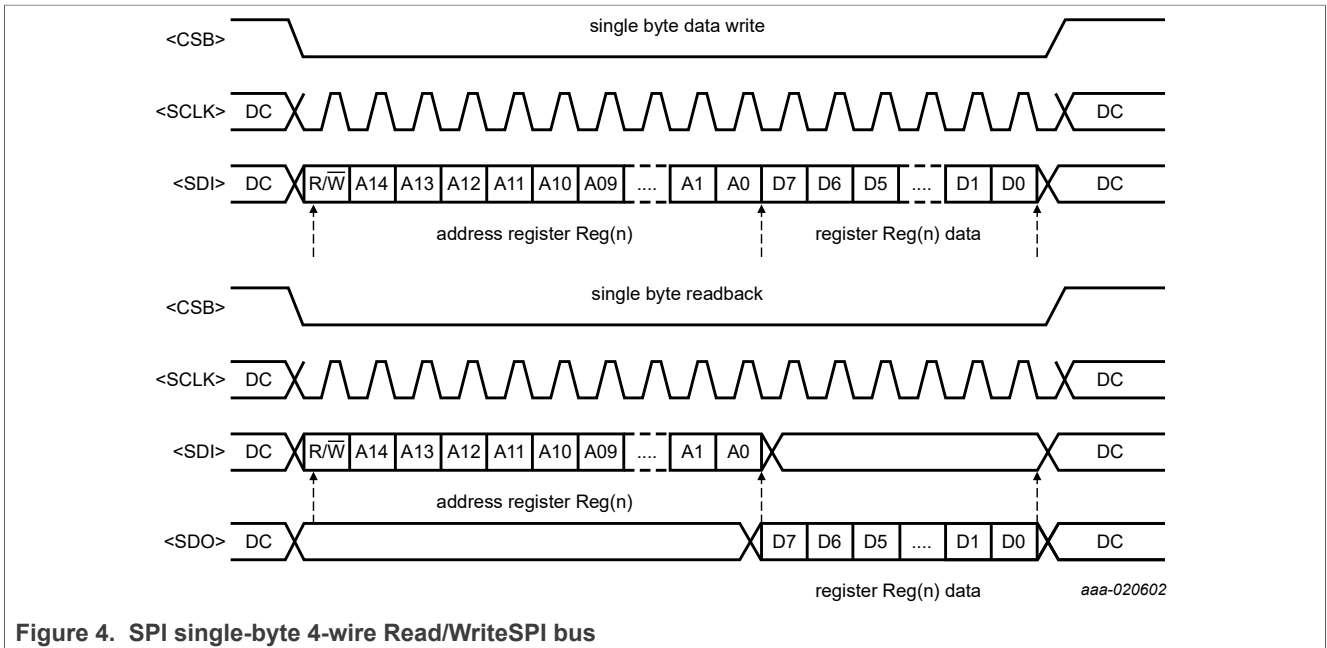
<CSB>

single byte data write

<SCLK> DC DC

<SDI> DC R/$\overline{W}$ A14 A13 A12 A11 A10 A09 .... A1 A0 D7 D6 D5 .... D1 D0 DC

address register Reg(n)

register Reg(n) data

<CSB>

single byte readback

<SCLK> DC DC

<SDI> DC R/$\overline{W}$ A14 A13 A12 A11 A10 A09 .... A1 A0 DC

address register Reg(n)

<SDO> DC D7 D6 D5 .... D1 D0 DC

register Reg(n) data

aaa-020602

Figure 4. SPI single-byte 4-wire Read/WriteSPI bus